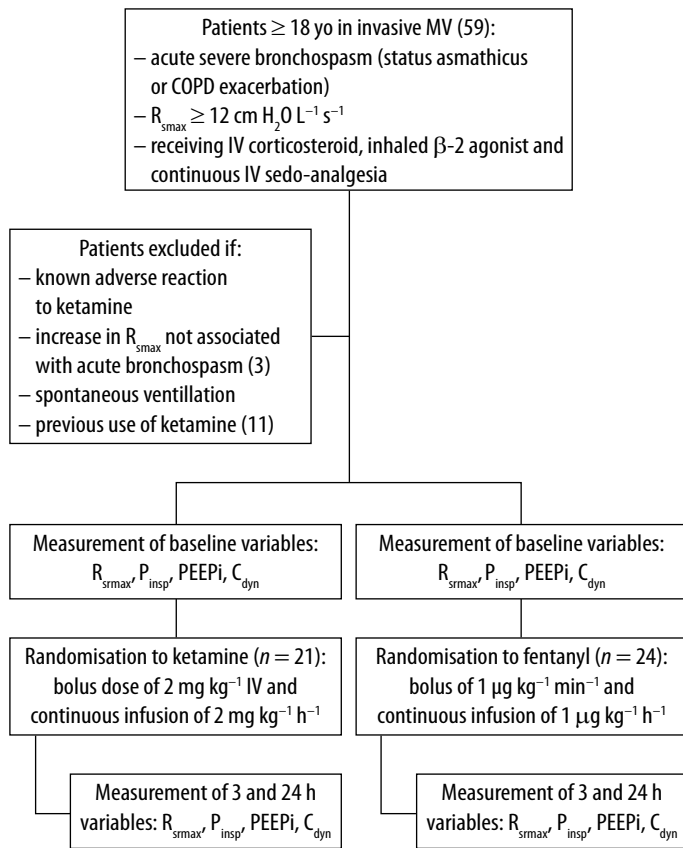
Patients $\geq$ 18 yo in invasive MV (59):
– acute severe bronchospasm (status asmathicus or COPD exacerbation)
– $R_{smax} \geq 12$ cm $H_2O$ $L^{-1}$ $s^{-1}$
– receiving IV corticosteroid, inhaled $\beta$-2 agonist and continuous IV sedo-analgesia

Patients excluded if:
– known adverse reaction to ketamine
– increase in $R_{smax}$ not associated with acute bronchospasm (3)
– spontaneous ventillation
– previous use of ketamine (11)

Measurement of baseline variables: $R_{srmax}$, $P_{insp}$, PEEPi, $C_{dyn}$

Measurement of baseline variables: $R_{srmax}$, $P_{insp}$, PEEPi, $C_{dyn}$

Randomisation to ketamine ($n = 21$): bolus dose of 2 mg $kg^{-1}$ IV and continuous infusion of 2 mg $kg^{-1}$ $h^{-1}$

Randomisation to fentanyl ($n = 24$): bolus of 1 µg $kg^{-1}$ $min^{-1}$ and continuous infusion of 1 µg $kg^{-1}$ $h^{-1}$

Measurement of 3 and 24 h variables: $R_{srmax}$, $P_{insp}$, PEEPi, $C_{dyn}$

Measurement of 3 and 24 h variables: $R_{srmax}$, $P_{insp}$, PEEPi, $C_{dyn}$